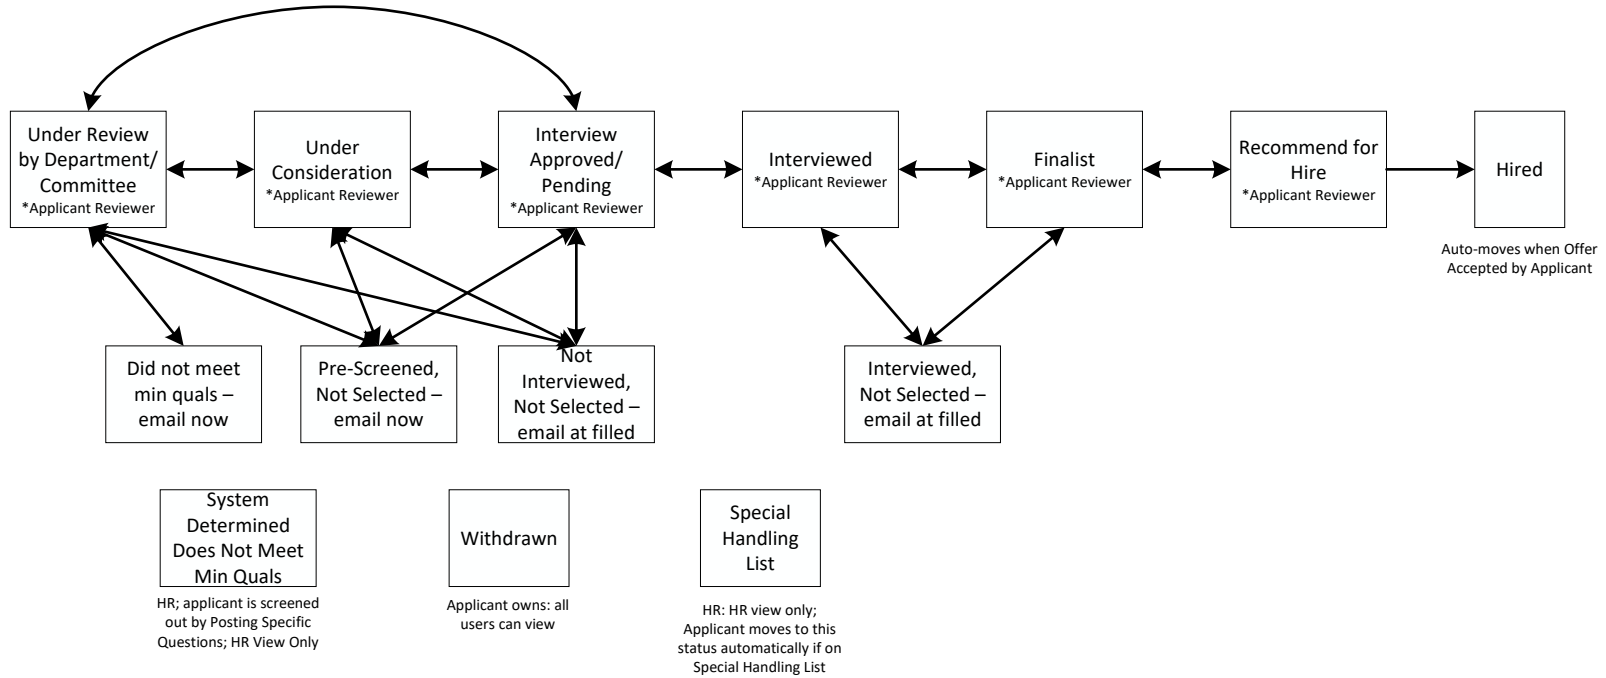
Under Review by Department/ Committee
*Applicant Reviewer

Under Consideration
*Applicant Reviewer

Interview Approved/ Pending
*Applicant Reviewer

Interviewed
*Applicant Reviewer

Finalist
*Applicant Reviewer

Recommend for Hire
*Applicant Reviewer

Hired

Auto-moves when Offer Accepted by Applicant

Did not meet min quals – email now

Pre-Screened, Not Selected – email now

Not Interviewed, Not Selected – email at filled

Interviewed, Not Selected – email at filled

System Determined Does Not Meet Min Quals

HR; applicant is screened out by Posting Specific Questions; HR View Only

Withdrawn

Applicant owns: all users can view

Special Handling List

HR: HR view only; Applicant moves to this status automatically if on Special Handling List